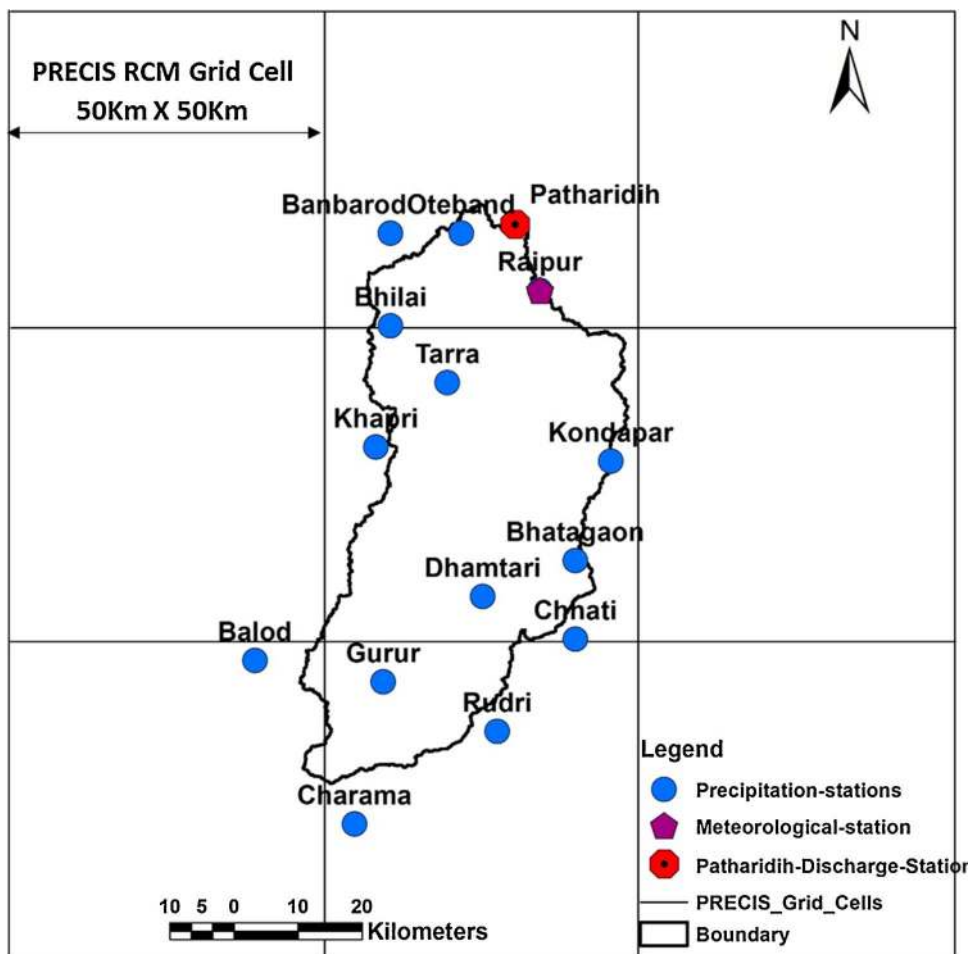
PRECIS RCM Grid Cell
50Km X 50Km

N

Banbarod Oteband
Patharidih
Raipur
Bhilai
Tarra
Khapri
Kondapar
Bhatagaon
Dhamtari
Chhati
Balod
Gurur
Rudri
Charama

Legend
Precipitation-stations
Meteorological-station
Patharidih-Discharge-Statio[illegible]
PRECIS_Grid_Cells
Boundary

10 5 0 10 20
Kilometers